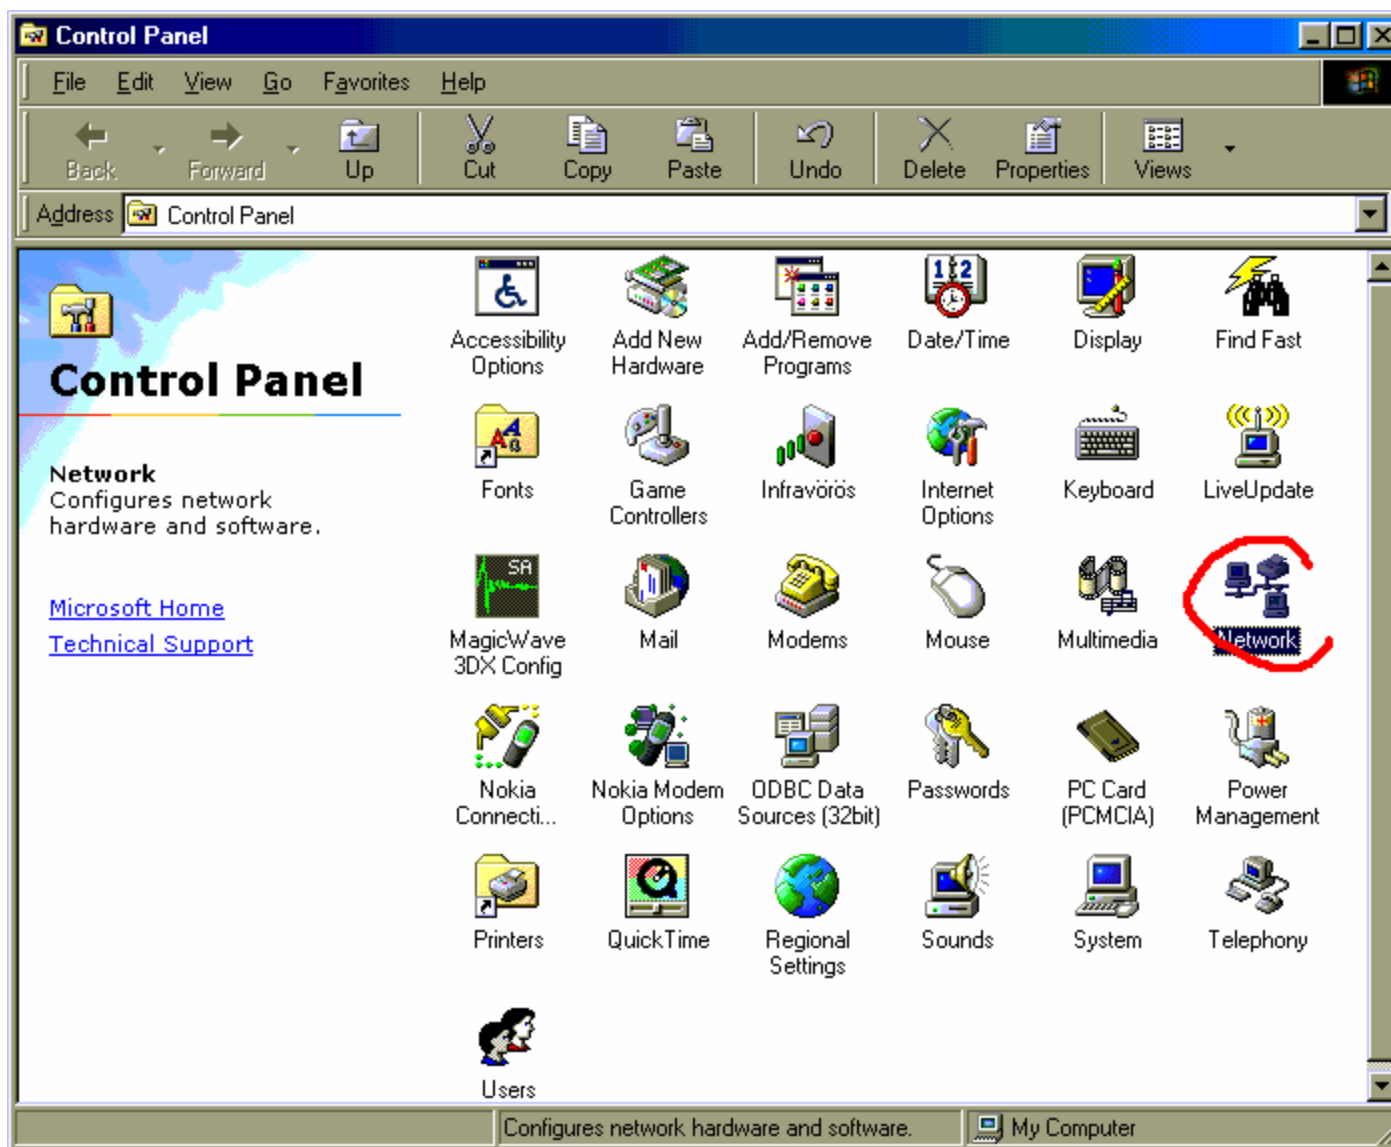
Control Panel

File Edit View Go Favorites Help

Back Forward Up Cut Copy Paste Undo Delete Properties Views

Address Control Panel

Control Panel

Network
Configures network hardware and software.

Microsoft Home
Technical Support

Accessibility Options
Add New Hardware
Add/Remove Programs
Date/Time
Display
Find Fast
Fonts
Game Controllers
Infravörös
Internet Options
Keyboard
LiveUpdate
MagicWave 3DX Config
Mail
Modems
Mouse
Multimedia
Network
Nokia Connecti...
Nokia Modem Options
ODBC Data Sources (32bit)
Passwords
PC Card (PCMCIA)
Power Management
Printers
QuickTime
Regional Settings
Sounds
System
Telephony
Users

Configures network hardware and software.
My Computer